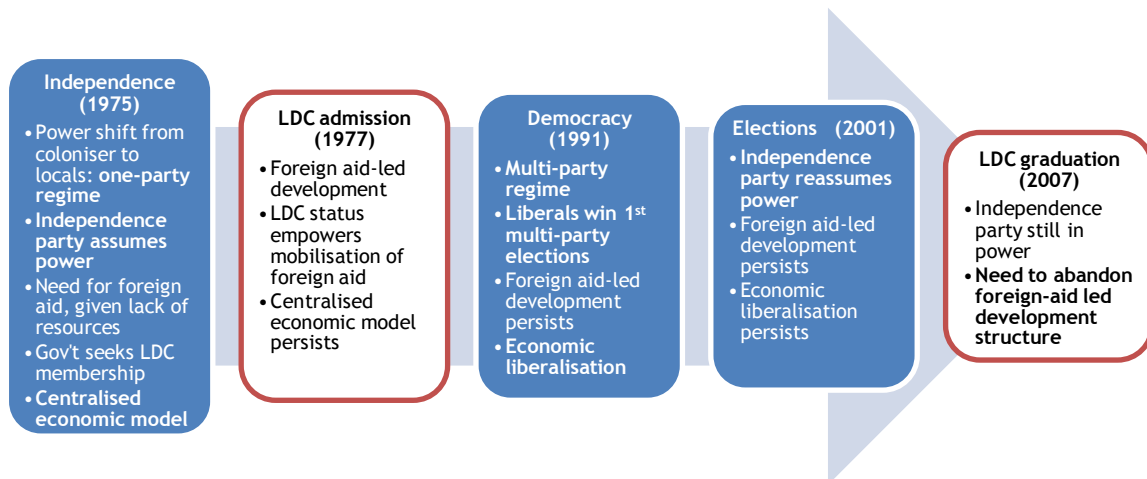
Independence (1975)

- Power shift from coloniser to locals: one-party regime
- Independence party assumes power
- Need for foreign aid, given lack of resources
- Gov't seeks LDC membership
- Centralised economic model

LDC admission (1977)

- Foreign aid-led development
- LDC status empowers mobilisation of foreign aid
- Centralised economic model persists

Democracy (1991)

- Multi-party regime
- Liberals win 1$^{st}$ multi-party elections
- Foreign aid-led development persists
- Economic liberalisation

Elections (2001)

- Independence party reassumes power
- Foreign aid-led development persists
- Economic liberalisation persists

LDC graduation (2007)

- Independence party still in power
- Need to abandon foreign-aid led development structure